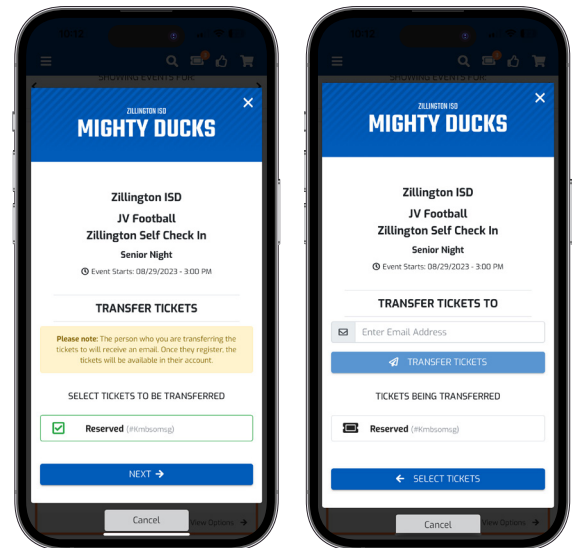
SHOWING EVENTS FOR

ZILLINGTON ISD
MIGHTY DUCKS

Zillington ISD
JV Football
Zillington Self Check In
Senior Night
Event Starts: 08/29/2023 - 3:00 PM

TRANSFER TICKETS

Please note: The person who you are transferring the tickets to will receive an email. Once they register, the tickets will be available in their account.

SELECT TICKETS TO BE TRANSFERRED

Reserved (#Kmbsomsg)

NEXT →

Cancel

View Options →

SHOWING EVENTS FOR

ZILLINGTON ISD
MIGHTY DUCKS

Zillington ISD
JV Football
Zillington Self Check In
Senior Night
Event Starts: 08/29/2023 - 3:00 PM

TRANSFER TICKETS TO

Enter Email Address

TRANSFER TICKETS

TICKETS BEING TRANSFERRED

Reserved (#Kmbsomsg)

← SELECT TICKETS

Cancel

View Options →